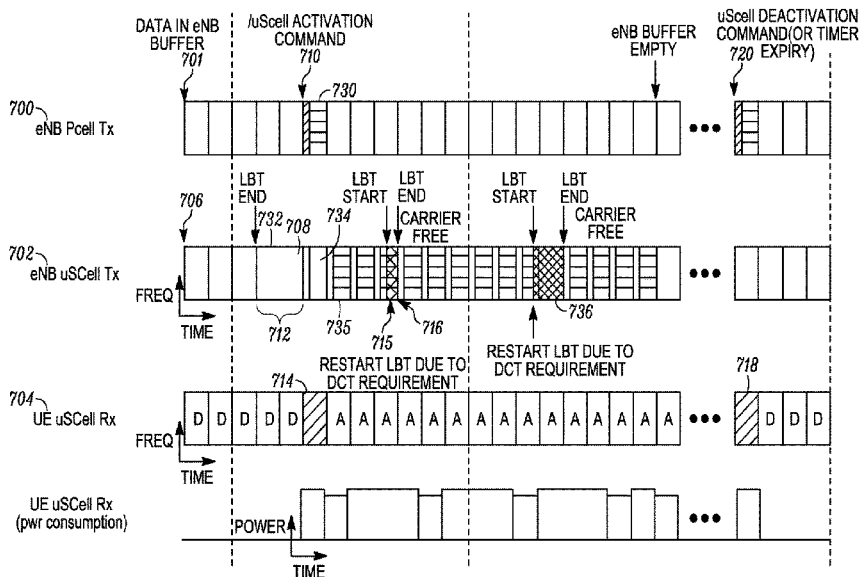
DATA IN eNB BUFFER
701
/uScell ACTIVATION COMMAND
710
730
eNB BUFFER EMPTY
uScell DEACTIVATION COMMAND(OR TIMER EXPIRY)
720
700
eNB Pcell Tx
•••
706
LBT END
732
708
734
LBT START
LBT END
CARRIER FREE
LBT START
LBT END
CARRIER FREE
702
eNB uSCell Tx
•••
FREQ
TIME
712
735
715
716
736
RESTART LBT DUE TO DCT REQUIREMENT
RESTART LBT DUE TO DCT REQUIREMENT
714
718
704
UE uSCell Rx
D D D D D A A A A A A A A A A A A A A A A
•••
D D D
FREQ
TIME
UE uSCell Rx (pwr consumption)
POWER
•••
TIME